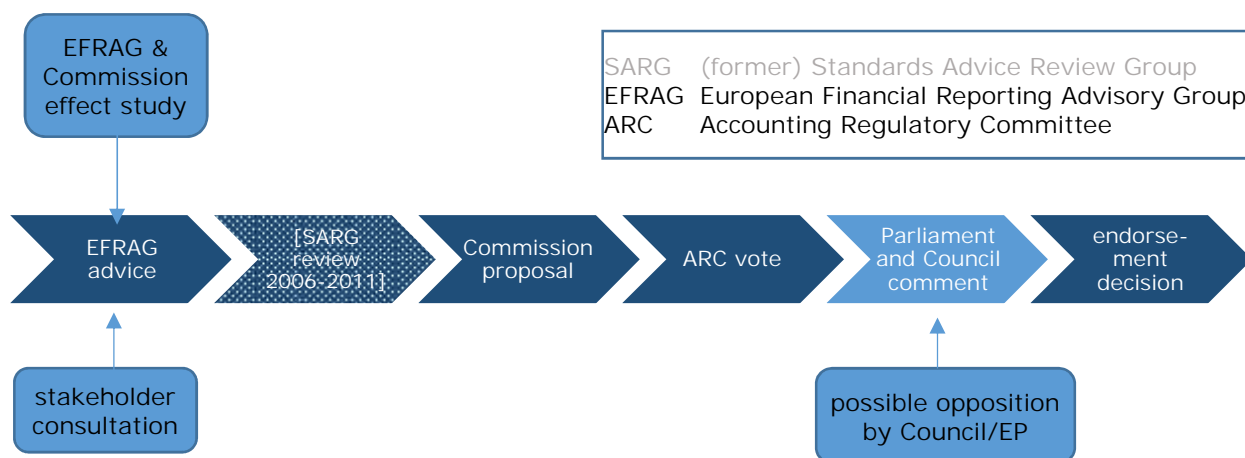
EFRAG & Commission effect study

SARG (former) Standards Advice Review Group
EFRAG European Financial Reporting Advisory Group
ARC Accounting Regulatory Committee

EFRAG advice

[SARG review 2006-2011]

Commission proposal

ARC vote

Parliament and Council comment

endorse-ment decision

stakeholder consultation

possible opposition by Council/EP